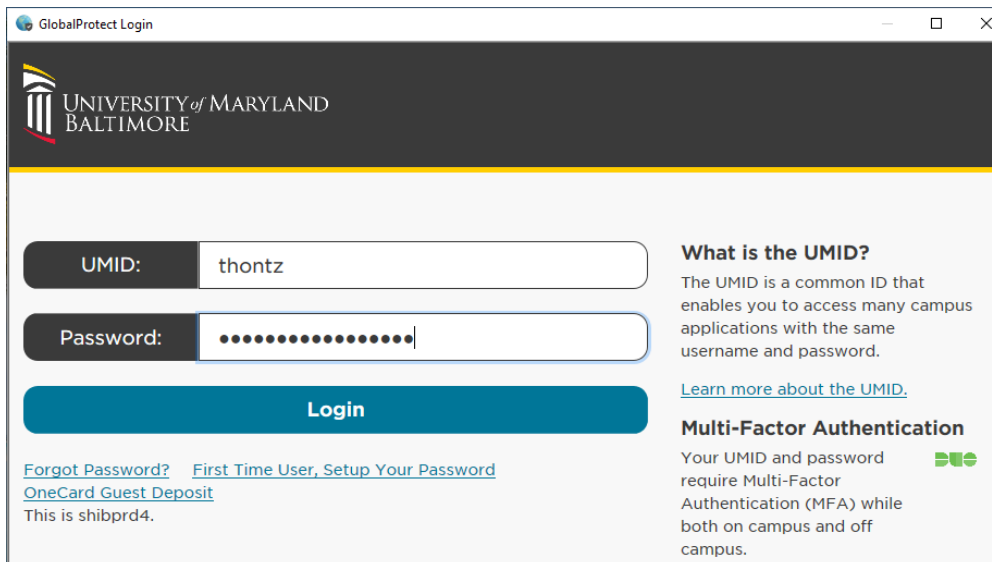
GlobalProtect Login

UNIVERSITY of MARYLAND BALTIMORE

UMID: thontz

Password: ●●●●●●●●●●●●●●●●●

Login

Forgot Password? First Time User, Setup Your Password
OneCard Guest Deposit
This is shibprd4.

What is the UMID?
The UMID is a common ID that enables you to access many campus applications with the same username and password.

Learn more about the UMID.

Multi-Factor Authentication
Your UMID and password require Multi-Factor Authentication (MFA) while both on campus and off campus.

DUO